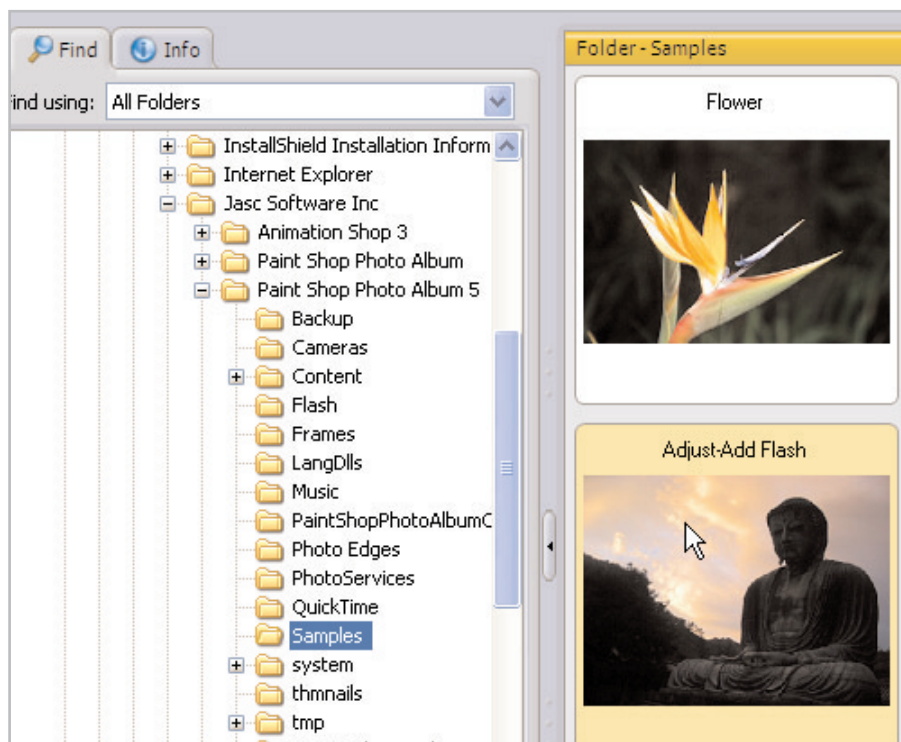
Find

Info

ind using: All Folders

InstallShield Installation Inform

Internet Explorer

Jasc Software Inc

Animation Shop 3

Paint Shop Photo Album

Paint Shop Photo Album 5

Backup

Cameras

Content

Flash

Frames

LangDlls

Music

PaintShopPhotoAlbumC

Photo Edges

PhotoServices

QuickTime

Samples

system

thmnails

tmp

Folder - Samples

Flower

Adjust-Add Flash